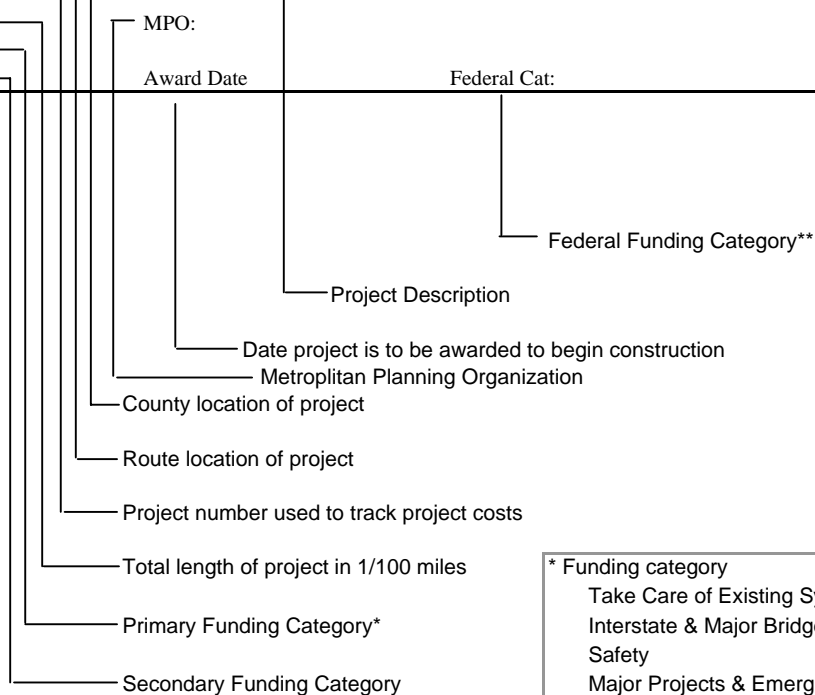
MPO:

Award Date

Federal Cat:

Federal Funding Category**

Project Description

Date project is to be awarded to begin construction

Metroplitan Planning Organization

County location of project

Route location of project

Project number used to track project costs

Total length of project in 1/100 miles

Primary Funding Category*

Secondary Funding Category

* Funding category
Take Care of Existing S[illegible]
Interstate & Major Bridg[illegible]
Safety
Major Projects & Emerg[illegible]